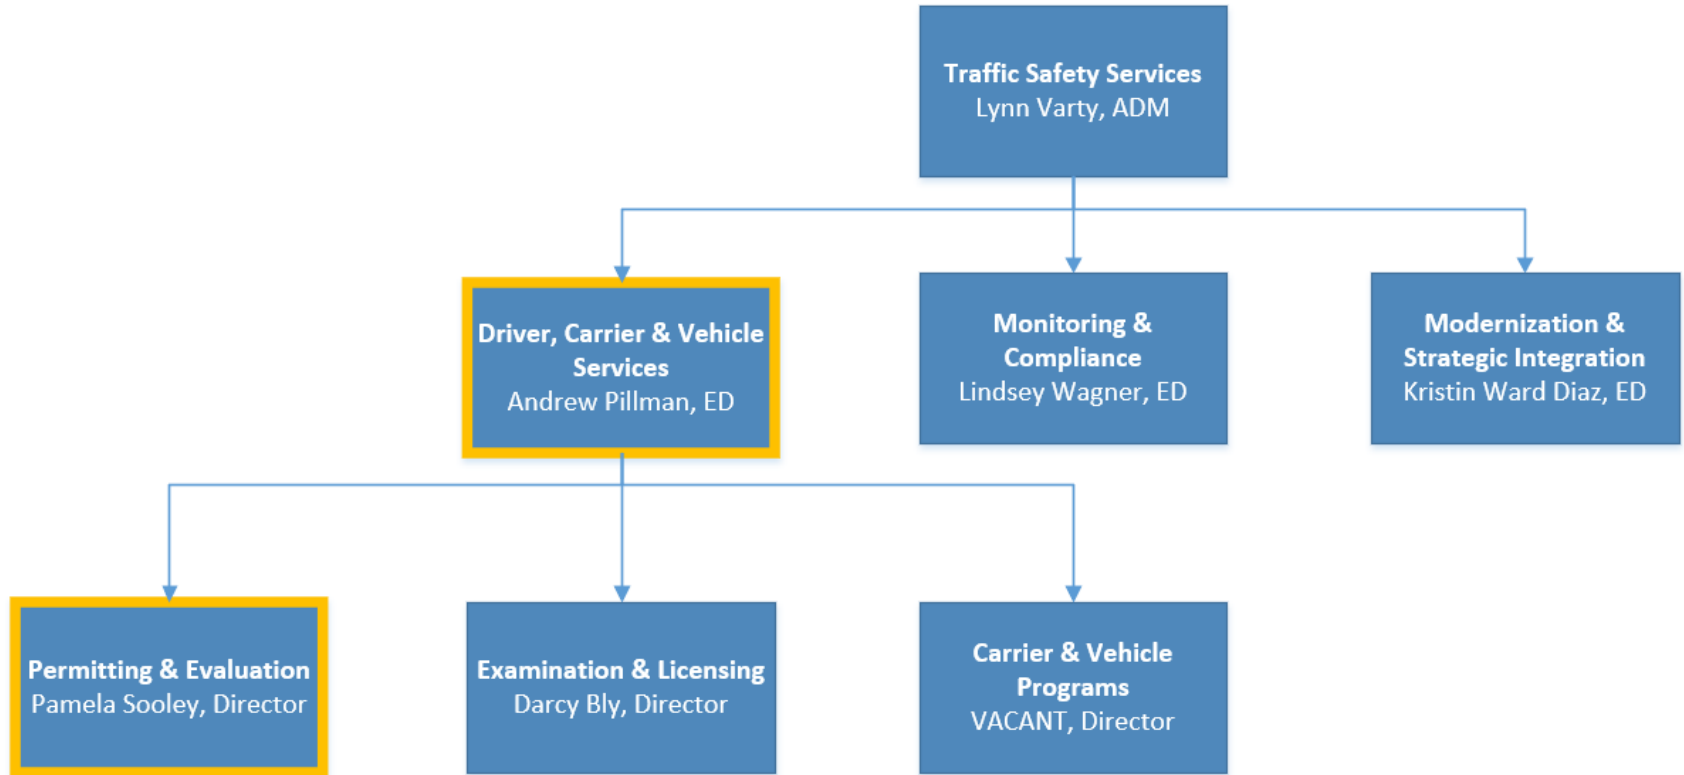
Traffic Safety Services
Lynn Varty, ADM

Driver, Carrier & Vehicle Services
Andrew Pillman, ED

Monitoring & Compliance
Lindsey Wagner, ED

Modernization & Strategic Integration
Kristin Ward Diaz, ED

Permitting & Evaluation
Pamela Sooley, Director

Examination & Licensing
Darcy Bly, Director

Carrier & Vehicle Programs
VACANT, Director